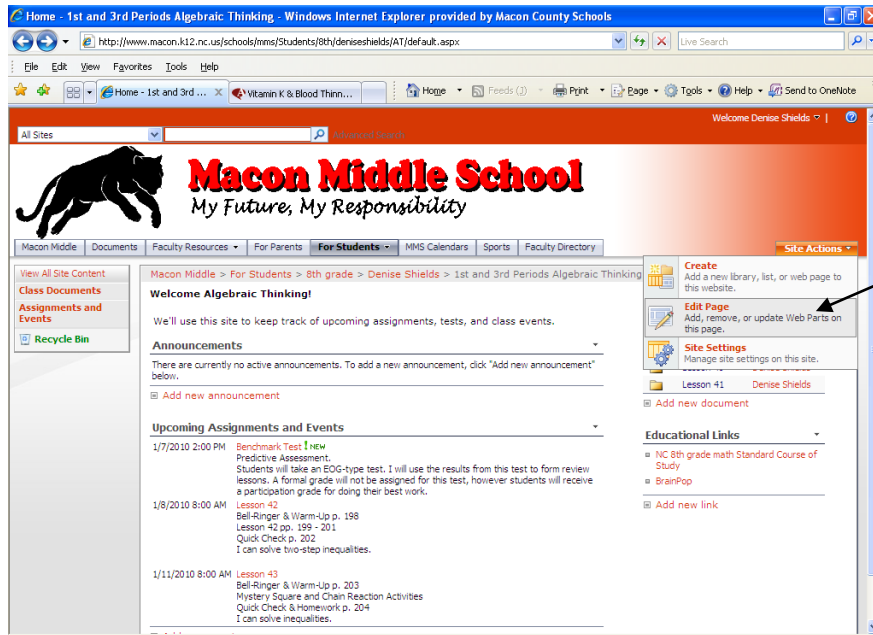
Home - 1st and 3rd Periods Algebraic Thinking - Windows Internet Explorer provided by Macon County Schools

http://www.macon.k12.nc.us/schools/mms/Students/8th/deniseshields/AT/default.aspx

Live Search

File Edit View Favorites Tools Help

Home - 1st and 3rd ... Vitamin K & Blood Thinn...

Home Feeds (J) Print Page Tools Help Send to OneNote

All Sites Advanced Search

Welcome Denise Shields

Macon Middle School
My Future, My Responsibility

Macon Middle | Documents | Faculty Resources | For Parents | For Students | MMS Calendars | Sports | Faculty Directory

Site Actions

View All Site Content
Class Documents
Assignments and Events
Recycle Bin

Macon Middle > For Students > 8th grade > Denise Shields > 1st and 3rd Periods Algebraic Thinking

Welcome Algebraic Thinking!

We'll use this site to keep track of upcoming assignments, tests, and class events.

Announcements

There are currently no active announcements. To add a new announcement, click "Add new announcement" below.

Add new announcement

Upcoming Assignments and Events

1/7/2010 2:00 PM Benchmark Test NEW
Predictive Assessment.
Students will take an EOG-type test. I will use the results from this test to form review lessons. A formal grade will not be assigned for this test, however students will receive a participation grade for doing their best work.

1/8/2010 8:00 AM Lesson 42
Bell-Ringer & Warm-Up p. 198
Lesson 42 pp. 199 - 201
Quick Check p. 202
I can solve two-step inequalities.

1/11/2010 8:00 AM Lesson 43
Bell-Ringer & Warm-Up p. 203
Mystery Square and Chain Reaction Activities
Quick Check & Homework p. 204
I can solve inequalities.

Create
Add a new library, list, or web page to this website.

Edit Page
Add, remove, or update Web Parts on this page.

Site Settings
Manage site settings on this site.

Lesson 41 Denise Shields

Add new document

Educational Links

NC 8th grade math Standard Course of Study

BrainPop

Add new link